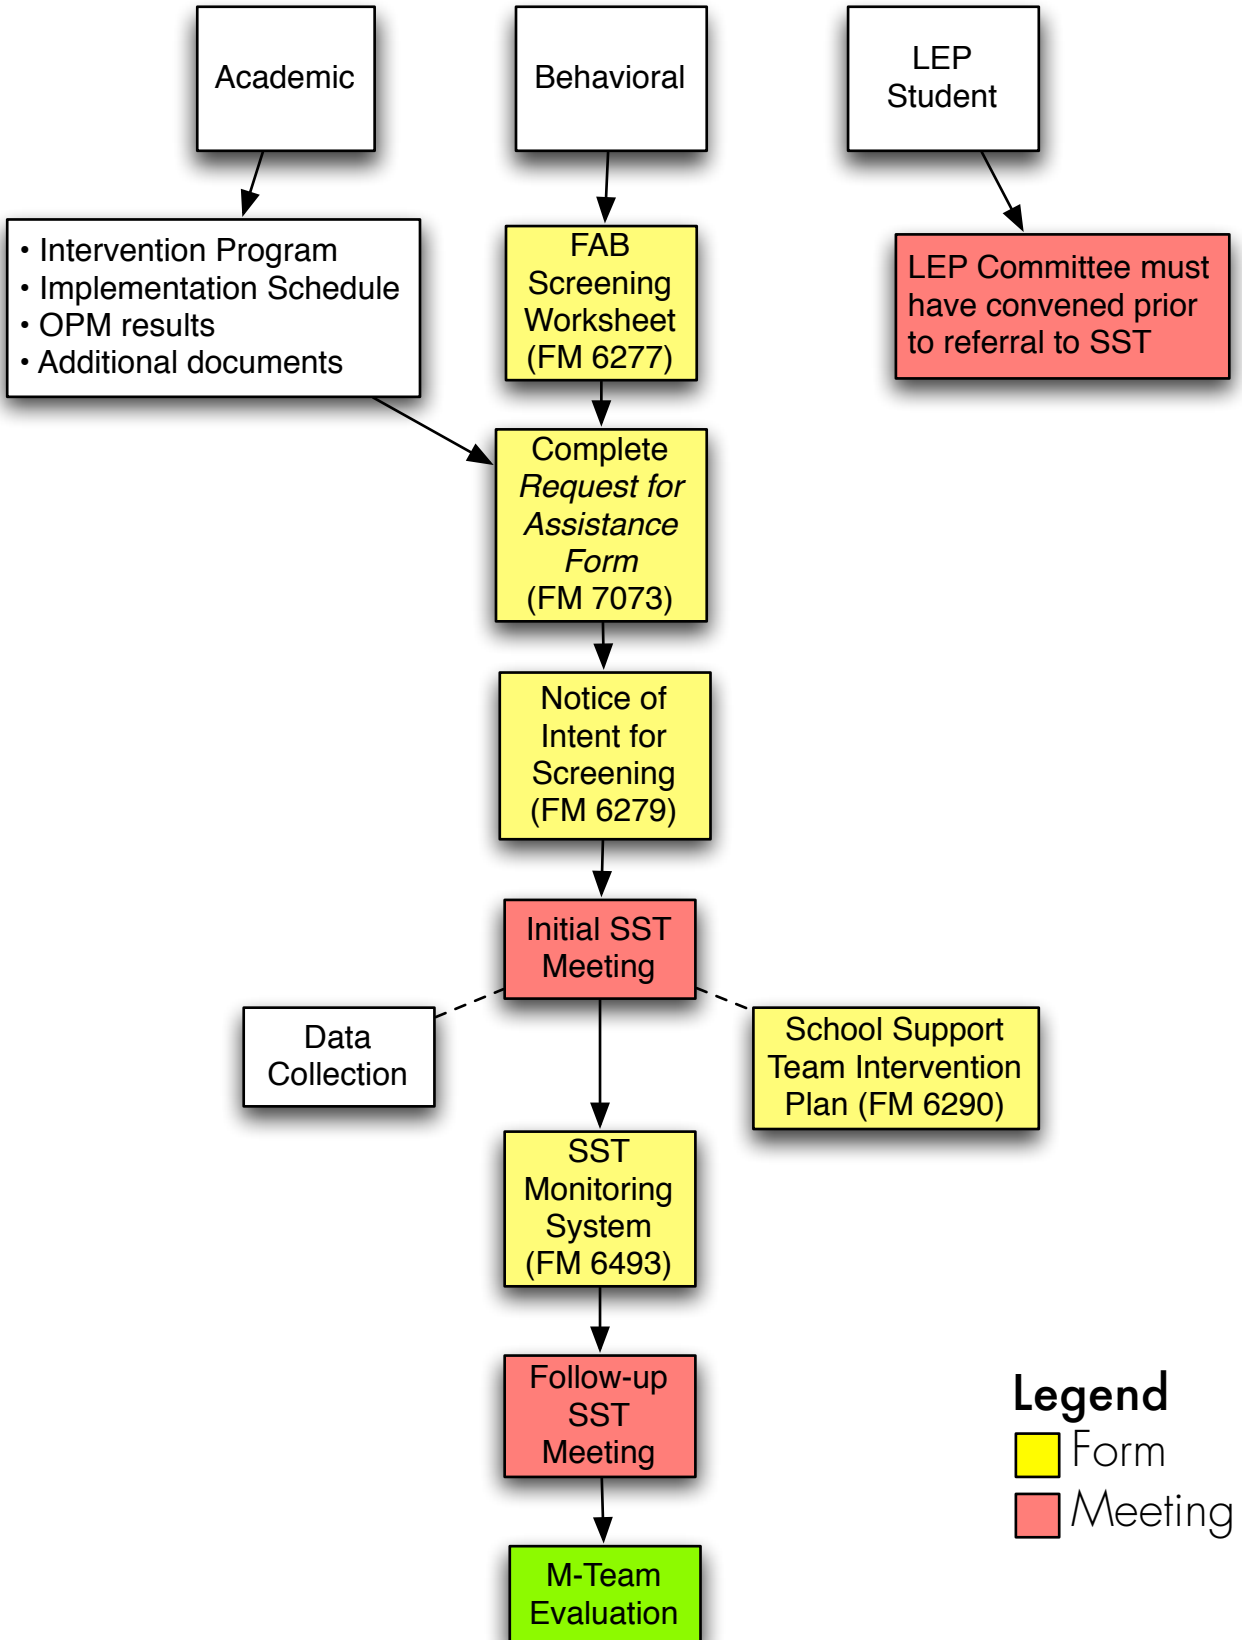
Academic

Behavioral

LEP Student

• Intervention Program
• Implementation Schedule
• OPM results
• Additional documents

FAB Screening Worksheet (FM 6277)

LEP Committee must have convened prior to referral to SST

Complete *Request for Assistance Form* (FM 7073)

Notice of Intent for Screening (FM 6279)

Initial SST Meeting

Data Collection

School Support Team Intervention Plan (FM 6290)

SST Monitoring System (FM 6493)

Follow-up SST Meeting

M-Team Evaluation

Legend
Form
Meeting